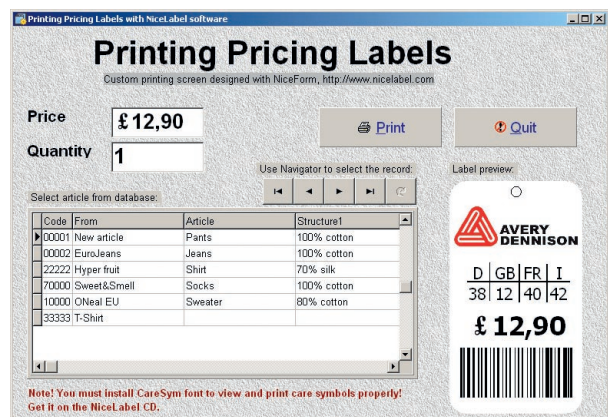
Printing Pricing Labels with NiceLabel software

Printing Pricing Labels

Custom printing screen designed with NiceForm, http://www.nicelabel.com

Price £12,90

Quantity 1

Print

Quit

Use Navigator to select the record:

Label preview:

Select article from database:

| Code | From | Article | Structure1 |
|---|---|---|---|
| 00001 | New article | Pants | 100% cotton |
| 00002 | EuroJeans | Jeans | 100% cotton |
| 22222 | Hyper fruit | Shirt | 70% silk |
| 70000 | Sweet&Smell | Socks | 100% cotton |
| 10000 | ONeal EU | Sweater | 80% cotton |
| 33333 | T-Shirt | | |

AVERY DENNISON

| D | GB | FR | I |
|---|---|---|---|
| 38 | 12 | 40 | 42 |

£12,90

Note! You must install CareSym font to view and print care symbols properly! Get it on the NiceLabel CD.